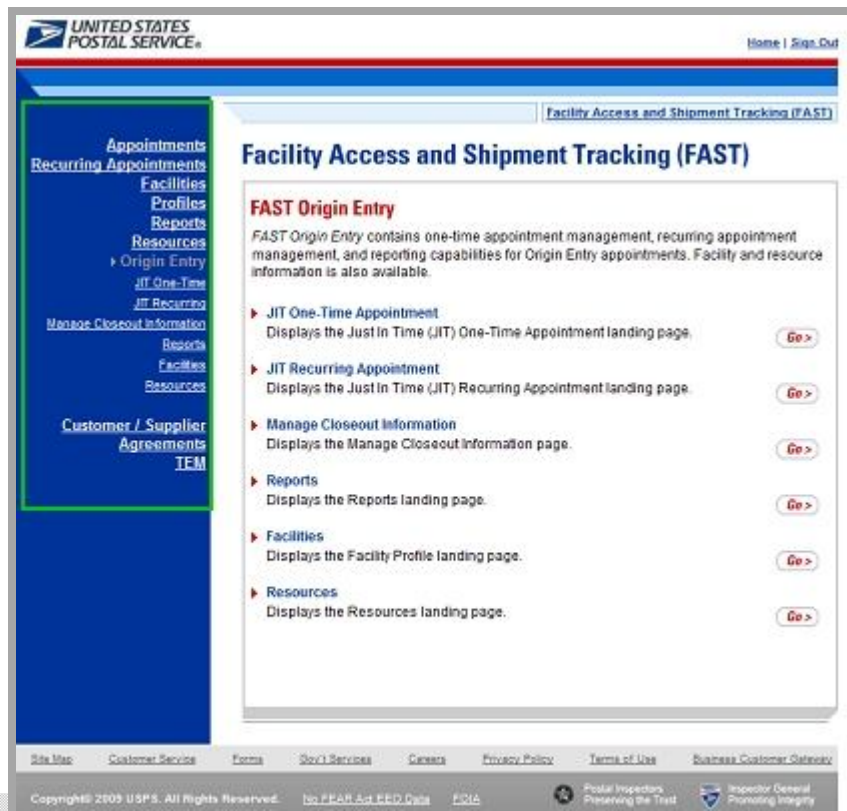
UNITED STATES POSTAL SERVICE®

Home | Sign Out

Facility Access and Shipment Tracking (FAST)

Appointments
Recurring Appointments
Facilities
Profiles
Reports
Resources
Origin Entry
JIT One-Time
JIT Recurring
Manage Closeout Information
Reports
Facilities
Resources

Customer / Supplier Agreements
TEM

Facility Access and Shipment Tracking (FAST)

FAST Origin Entry

FAST Origin Entry contains one-time appointment management, recurring appointment management, and reporting capabilities for Origin Entry appointments. Facility and resource information is also available.

JIT One-Time Appointment
Displays the Just In Time (JIT) One-Time Appointment landing page.
Go >

JIT Recurring Appointment
Displays the Just In Time (JIT) Recurring Appointment landing page.
Go >

Manage Closeout Information
Displays the Manage Closeout Information page.
Go >

Reports
Displays the Reports landing page.
Go >

Facilities
Displays the Facility Profile landing page.
Go >

Resources
Displays the Resources landing page.
Go >

Site Map Customer Service Forms Gov't Services Careers Privacy Policy Terms of Use Business Customer Gateway

Copyright© 2009 USPS. All Rights Reserved. No FEAR Act EEO Data FOIA Postal Inspectors Preserving the Trust Inspector General Promoting Integrity